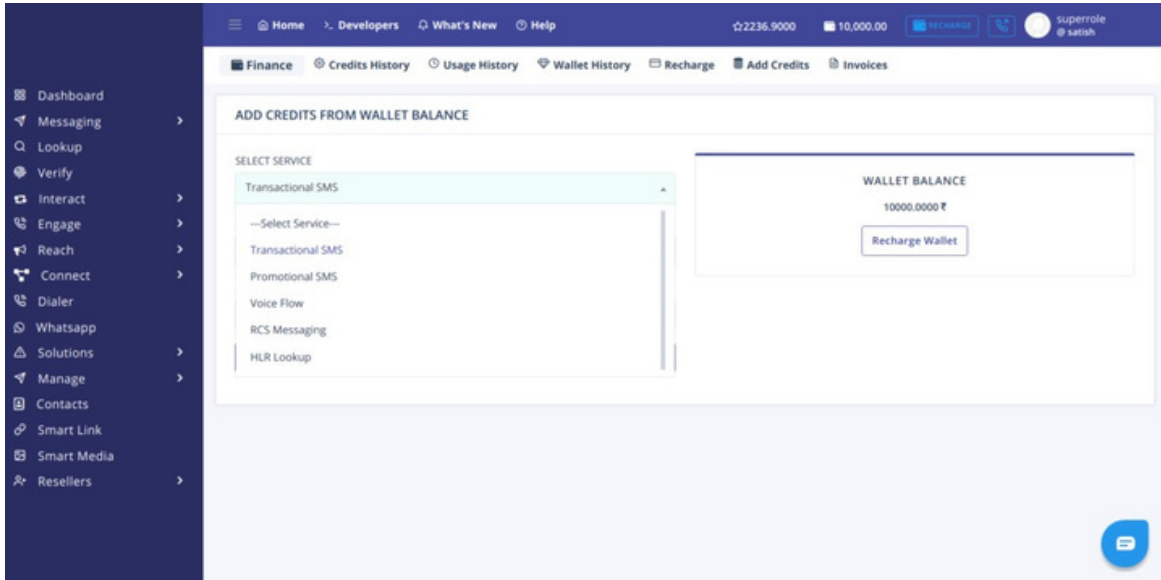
Home >_ Developers What's New Help ☆2236.9000 10,000.00 RECHARGE superrole @satish

Finance Credits History Usage History Wallet History Recharge Add Credits Invoices

Dashboard
Messaging >
Lookup
Verify
Interact >
Engage >
Reach >
Connect >
Dialer
Whatsapp
Solutions >
Manage >
Contacts
Smart Link
Smart Media
Resellers >

ADD CREDITS FROM WALLET BALANCE

SELECT SERVICE

Transactional SMS

---Select Service---
Transactional SMS
Promotional SMS
Voice Flow
RCS Messaging
HLR Lookup

WALLET BALANCE

10000.0000 ₹

Recharge Wallet